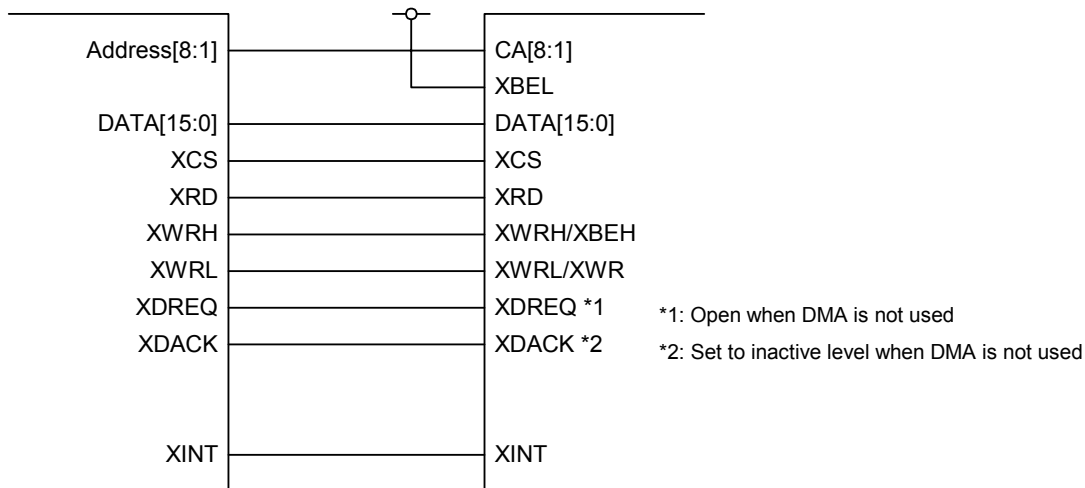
Address[8:1]
DATA[15:0]
XCS
XRD
XWRH
XWRL
XDREQ
XDACK
XINT

CA[8:1]
XBEL
DATA[15:0]
XCS
XRD
XWRH/XBEH
XWRL/XWR
XDREQ *1
XDACK *2
XINT

*1: Open when DMA is not used
*2: Set to inactive level when DMA is not used